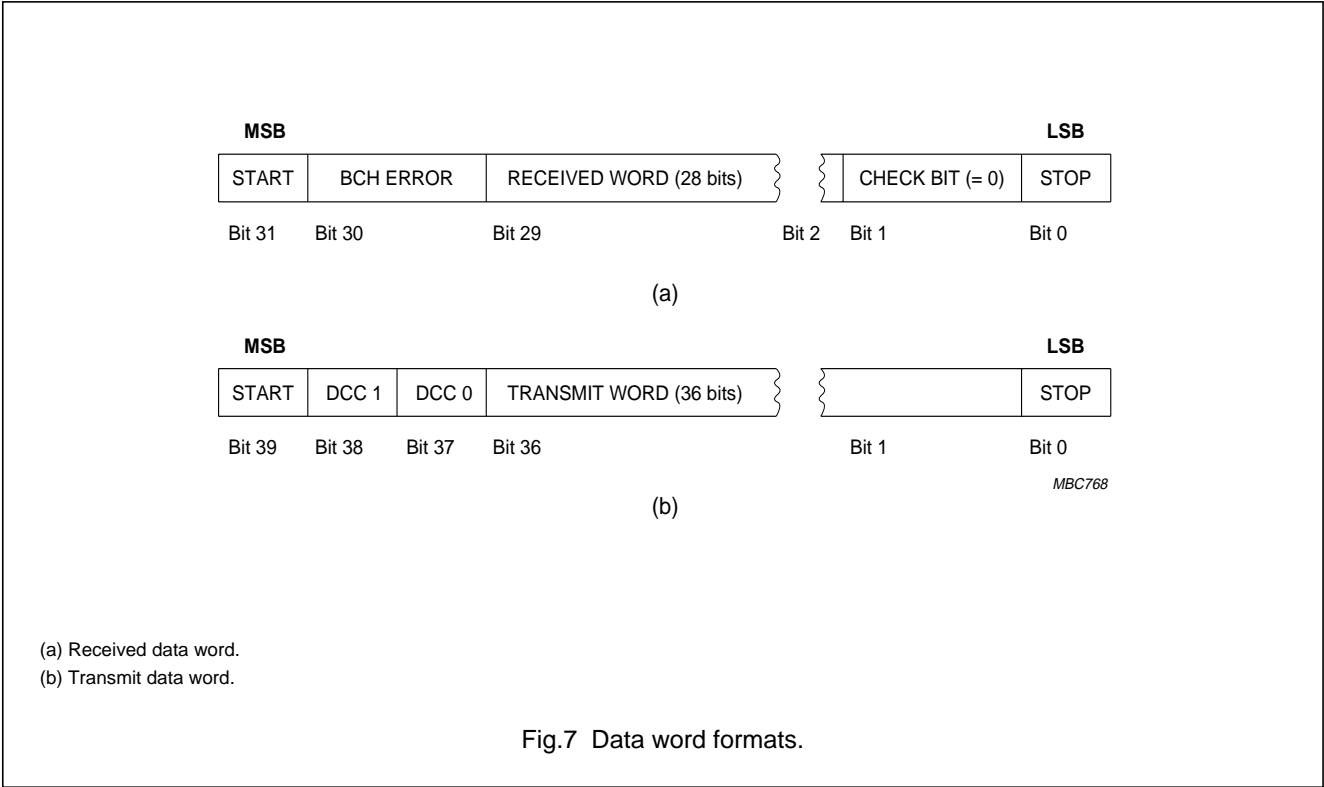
MSB

LSB

| START | BCH ERROR | RECEIVED WORD (28 bits) | CHECK BIT (= 0) | STOP |
|---|---|---|---|---|

Bit 31 Bit 30 Bit 29 Bit 2 Bit 1 Bit 0

(a)

MSB

LSB

| START | DCC 1 | DCC 0 | TRANSMIT WORD (36 bits) | | STOP |
|---|---|---|---|---|---|

Bit 39 Bit 38 Bit 37 Bit 36 Bit 1 Bit 0

MBC768

(b)

(a) Received data word.
(b) Transmit data word.

Fig.7 Data word formats.